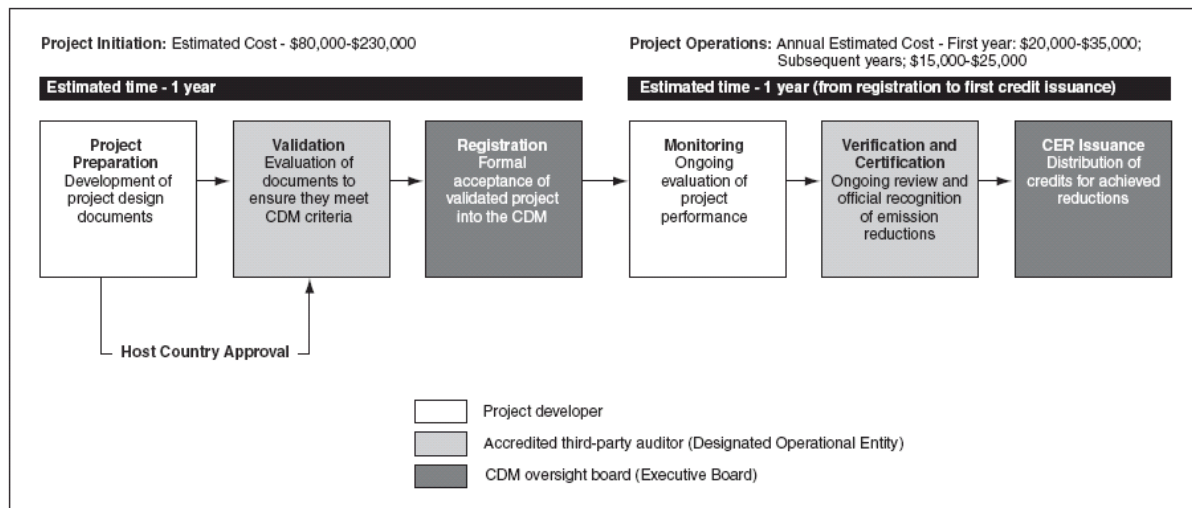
**Project Initiation:** Estimated Cost - $80,000-$230,000

**Project Operations:** Annual Estimated Cost - First year: $20,000-$35,000; Subsequent years; $15,000-$25,000

**Estimated time - 1 year**

**Estimated time - 1 year (from registration to first credit issuance)**

**Project Preparation** Development of project design documents

**Validation** Evaluation of documents to ensure they meet CDM criteria

**Registration** Formal acceptance of validated project into the CDM

**Monitoring** Ongoing evaluation of project performance

**Verification and Certification** Ongoing review and official recognition of emission reductions

**CER Issuance** Distribution of credits for achieved reductions

**Host Country Approval**

Project developer

Accredited third-party auditor (Designated Operational Entity)

CDM oversight board (Executive Board)